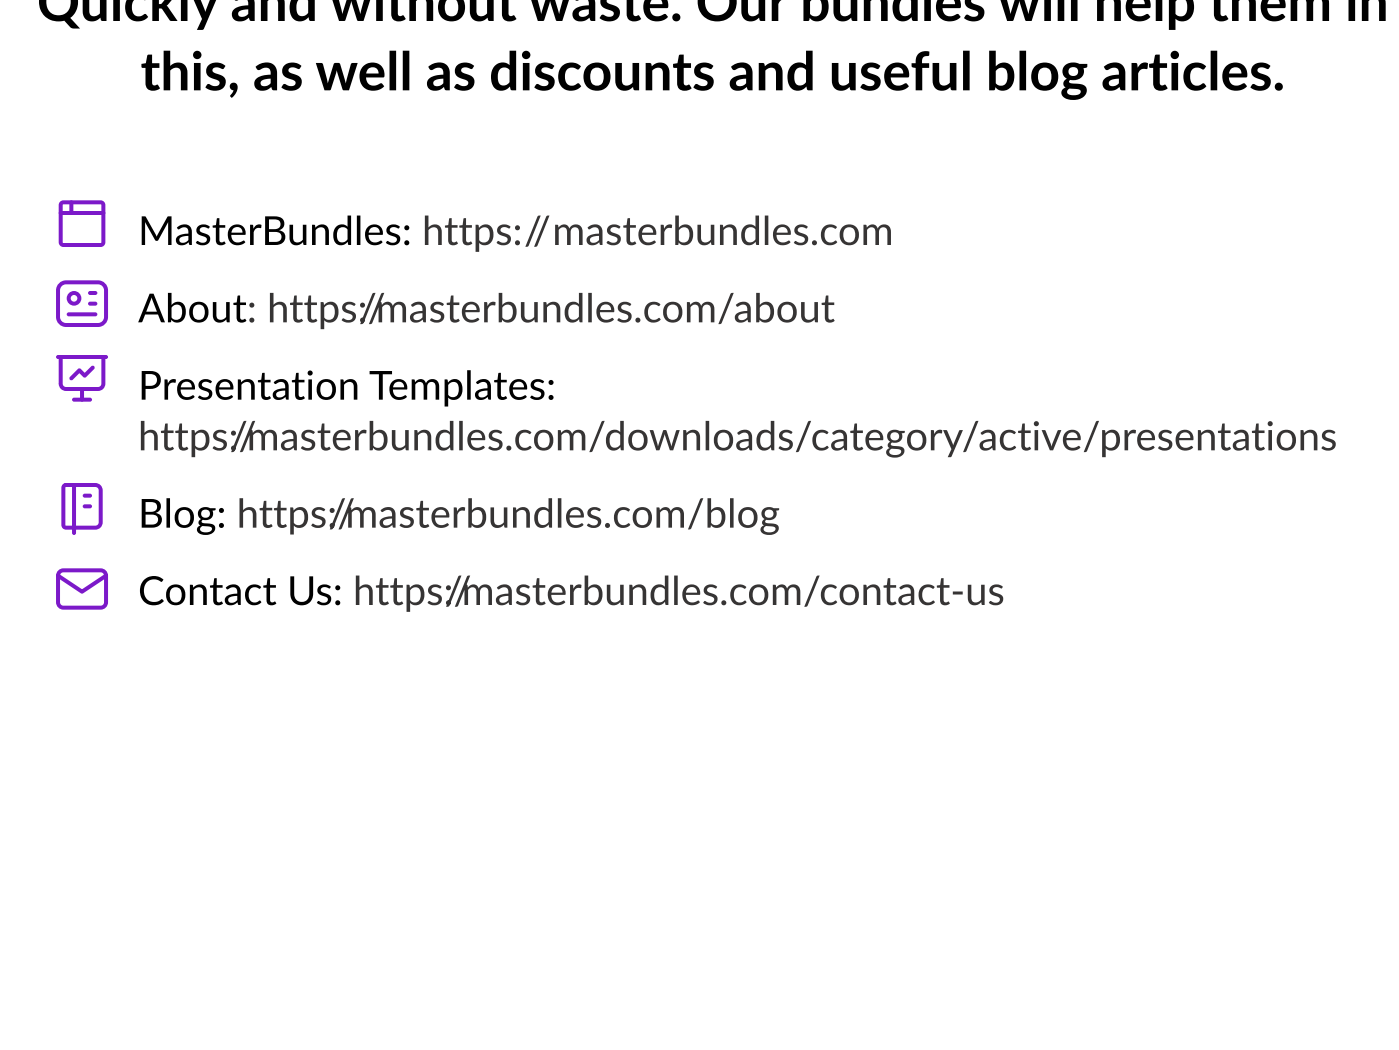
Quickly and without waste. Our bundles will help them in this, as well as discounts and useful blog articles.

MasterBundles: https://masterbundles.com

About: https://masterbundles.com/about

Presentation Templates: https://masterbundles.com/downloads/category/active/presentations

Blog: https://masterbundles.com/blog

Contact Us: https://masterbundles.com/contact-us